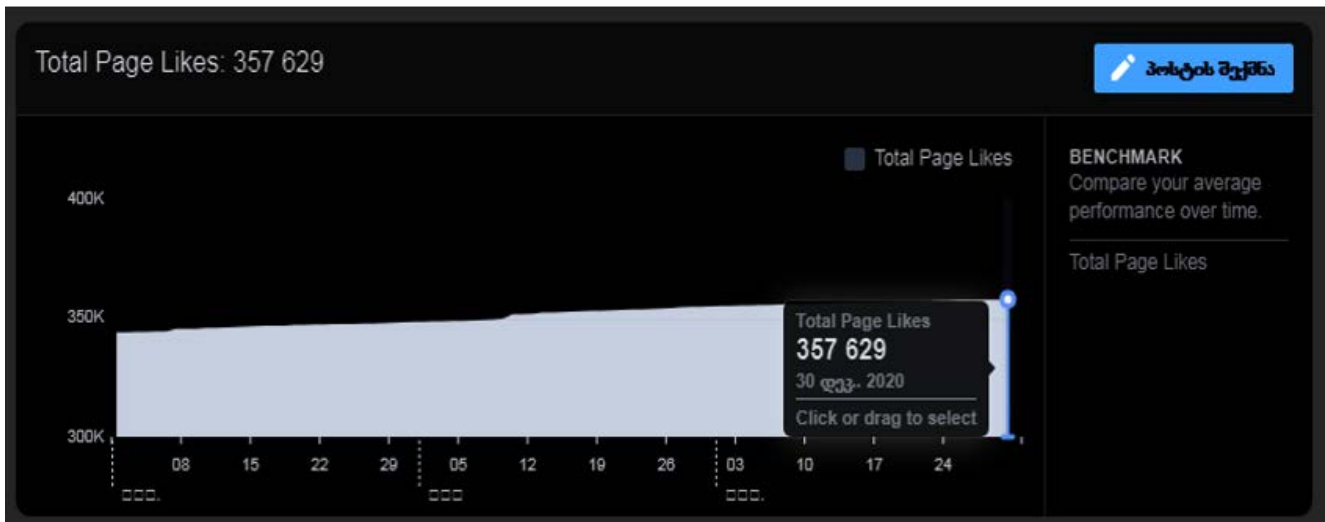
Total Page Likes: 357 629

პოსტის შექმნა

Total Page Likes

400K

350K

300K

08 15 22 29 05 12 19 26 03 10 17 24

□□□. □□□ □□□.

Total Page Likes
357 629
30 დეკ. 2020
Click or drag to select

BENCHMARK
Compare your average performance over time.

Total Page Likes